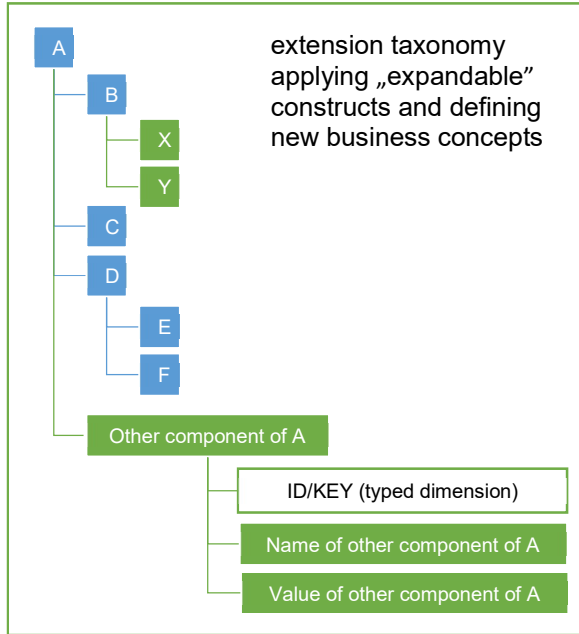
extension taxonomy applying „expandable” constructs and defining new business concepts

A
B
X
Y
C
D
E
F
Other component of A
ID/KEY (typed dimension)
Name of other component of A
Value of other component of A